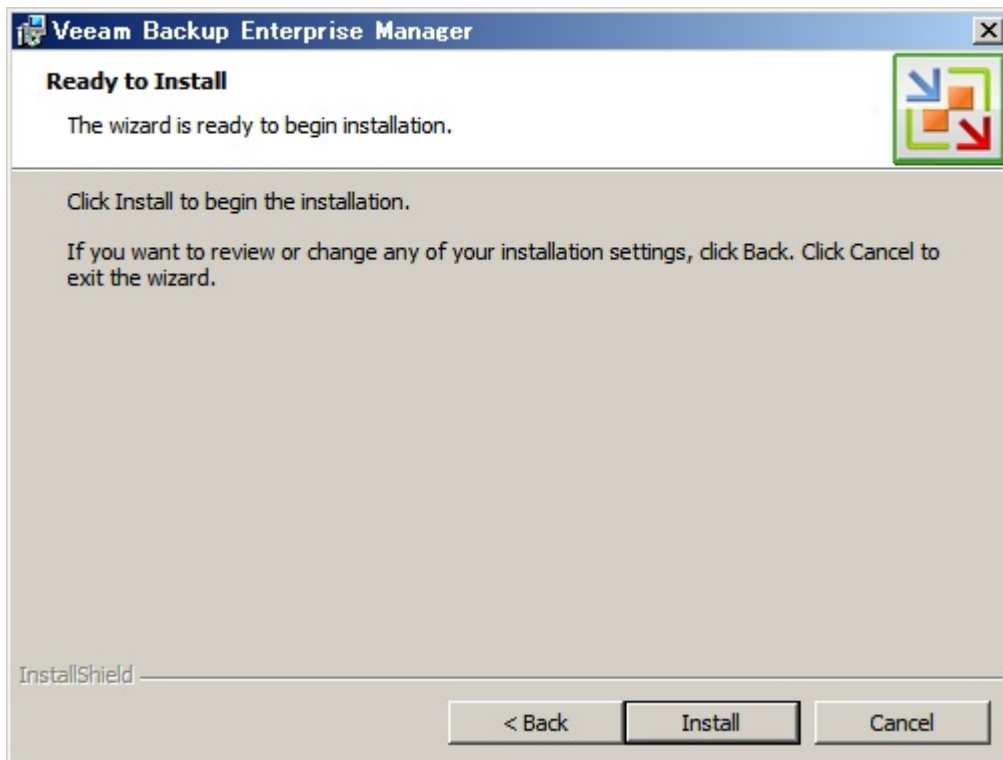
Veeam Backup Enterprise Manager

Ready to Install

The wizard is ready to begin installation.

Click Install to begin the installation.

If you want to review or change any of your installation settings, click Back. Click Cancel to exit the wizard.

InstallShield

< Back

Install

Cancel